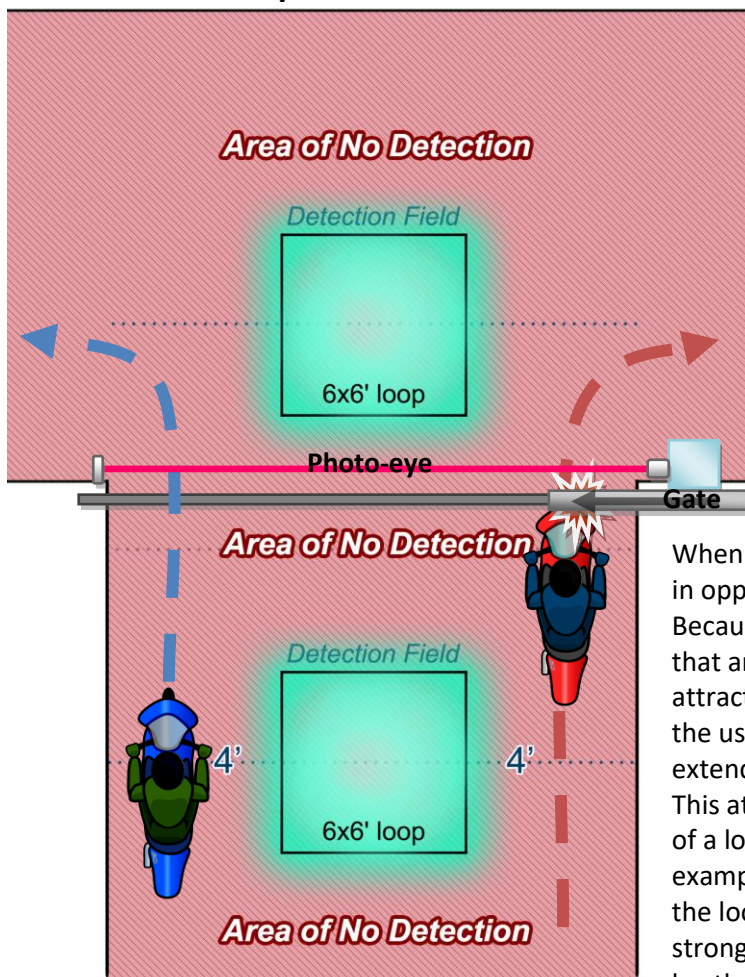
Area of No Detection

Detection Field

6x6' loop

Photo-eye

Gate

Area of No Detection

Detection Field

4'

4'

6x6' loop

Area of No Detection

When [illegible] in opp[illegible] Becau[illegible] that ar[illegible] attract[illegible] the us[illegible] extend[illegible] This at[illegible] of a lo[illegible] examp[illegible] the loo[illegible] strong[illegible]